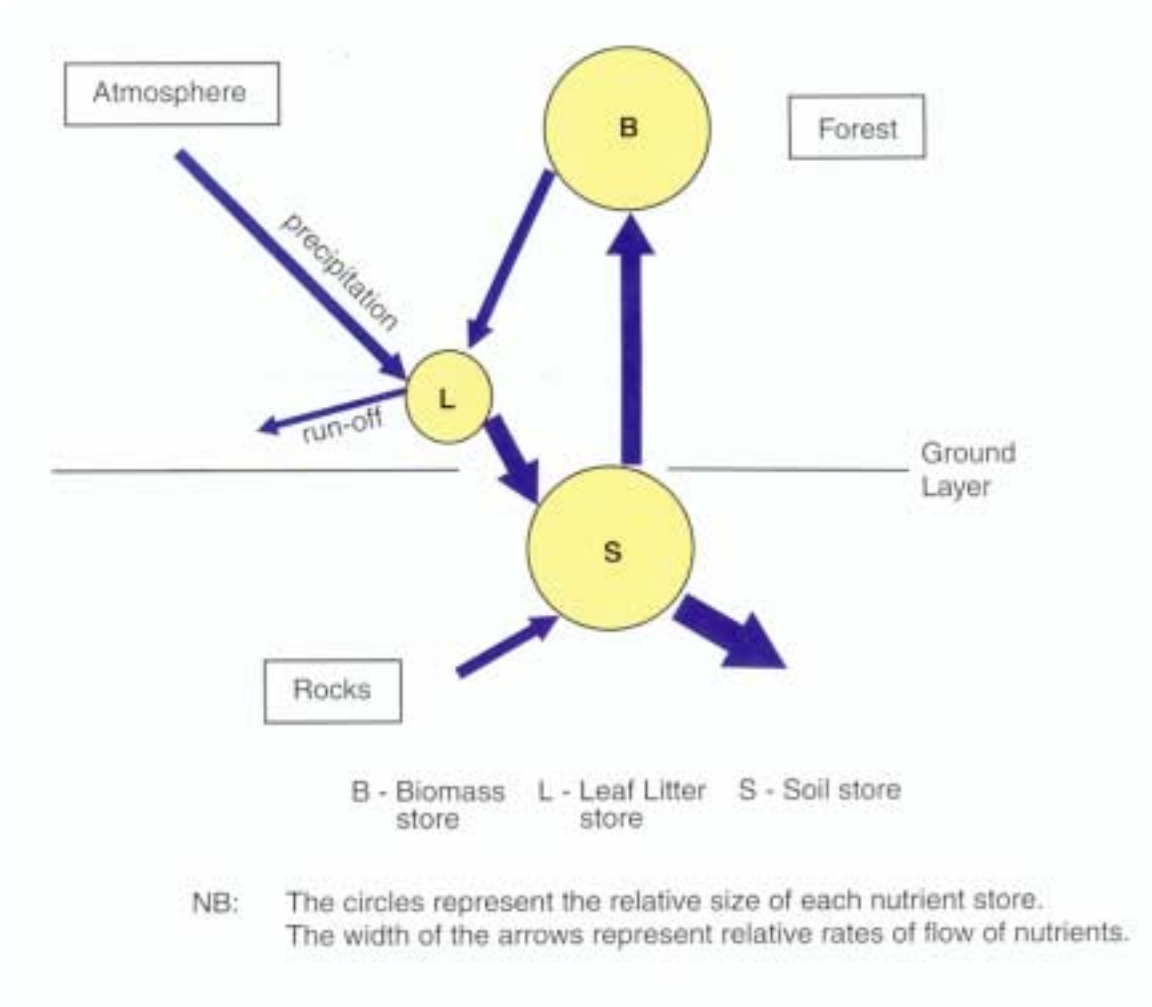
Atmosphere

B

Forest

precipitation

L

run-off

Ground Layer

S

Rocks

B - Biomass store

L - Leaf Litter store

S - Soil store

NB: The circles represent the relative size of each nutrient store.
The width of the arrows represent relative rates of flow of nutrients.